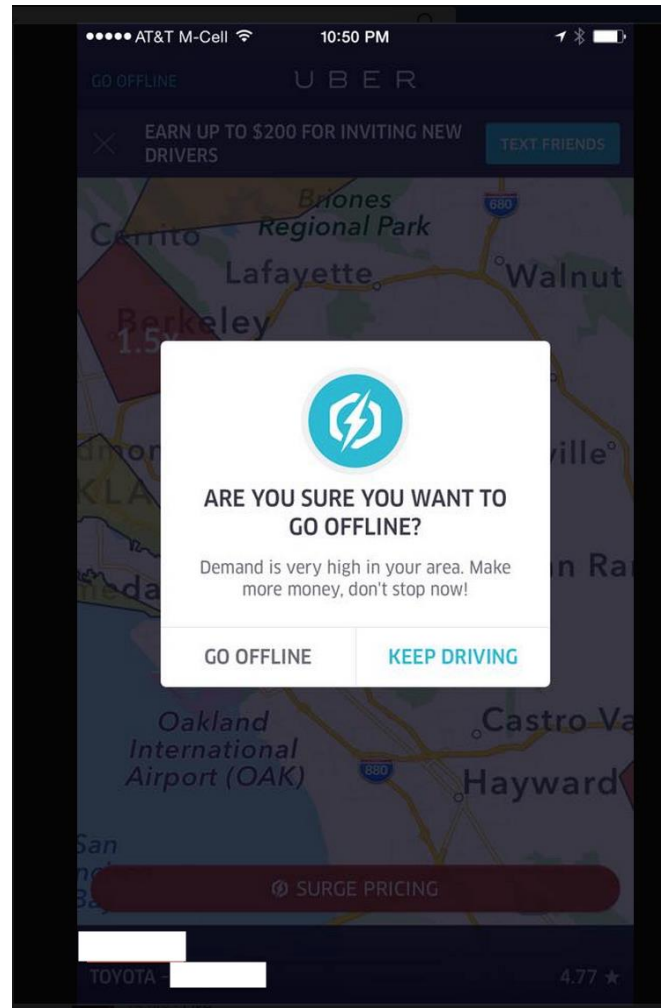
●●●●● AT&T M-Cell 10:50 PM

GO OFFLINE UBER

EARN UP TO $200 FOR INVITING NEW DRIVERS

TEXT FRIENDS

Briones Regional Park

680

Cerrito

Lafayette

Walnut

Berkeley

1.5

mon

ville

KLA

ARE YOU SURE YOU WANT TO GO OFFLINE?

Demand is very high in your area. Make more money, don't stop now!

n Ra

eda

GO OFFLINE

KEEP DRIVING

Oakland International Airport (OAK)

Castro Va

880

Hayward

San

SURGE PRICING

TOYOTA -

4.77 ★